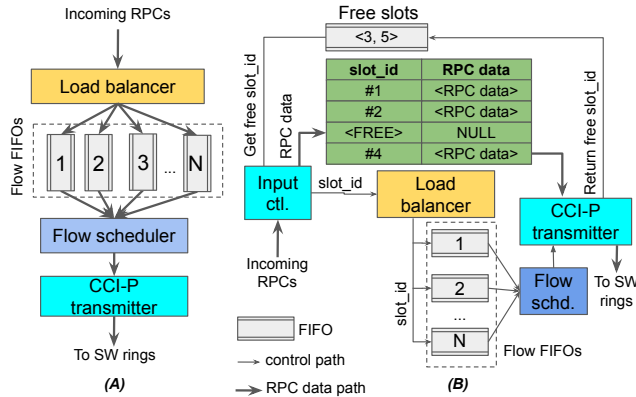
Incoming RPCs

Load balancer

Flow FIFOs

1 2 3 ... N

Flow scheduler

CCI-P transmitter

To SW rings

(A)

Free slots

<3, 5>

Get free slot_id

RPC data

| slot_id | RPC data |
|---|---|
| #1 | <RPC data> |
| #2 | <RPC data> |
| <FREE> | NULL |
| #4 | <RPC data> |

Return free slot_id

Input ctl.

slot_id

Load balancer

CCI-P transmitter

Incoming RPCs

slot_id

1

2

...

N

Flow schd.

To SW rings

FIFO

control path

RPC data path

Flow FIFOs

(B)